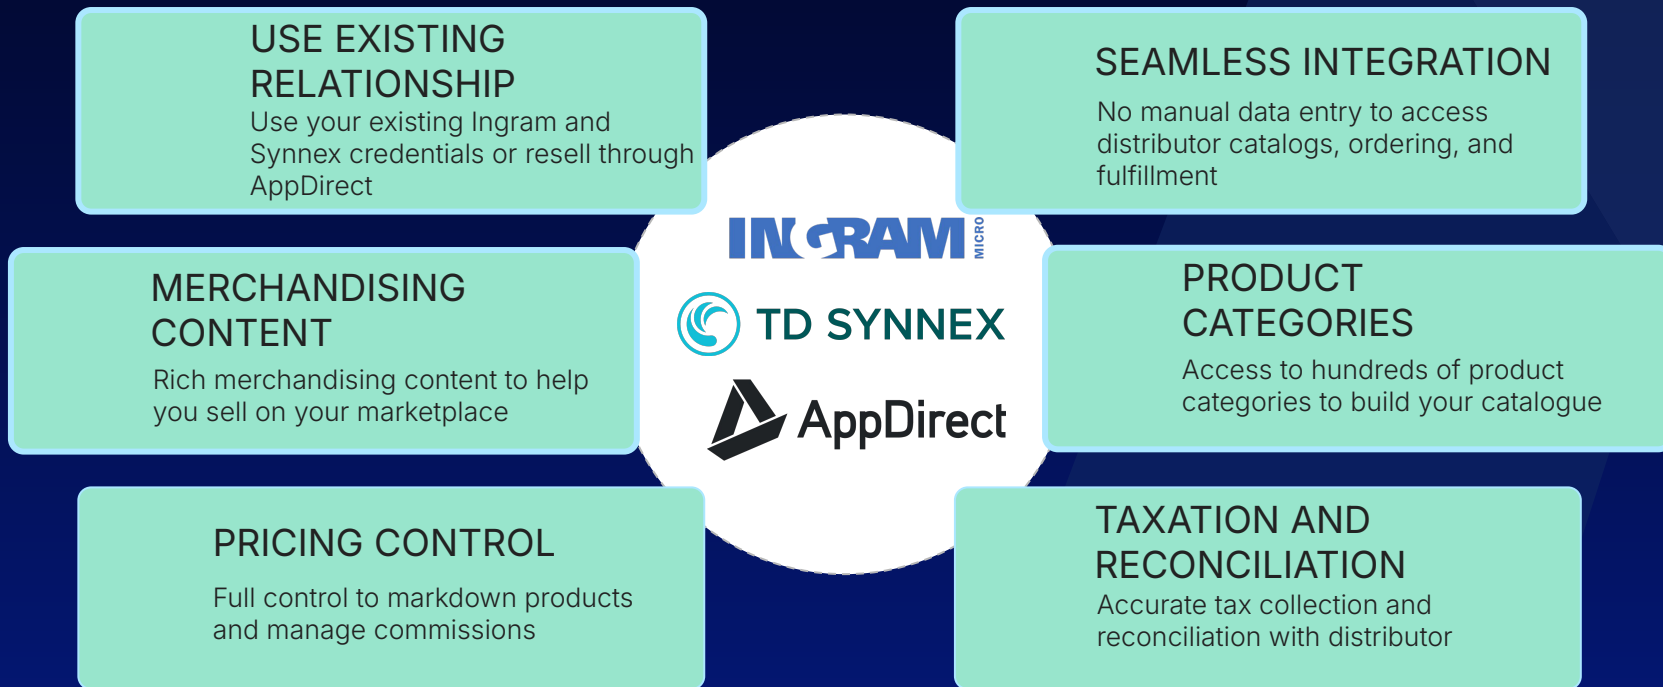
USE EXISTING RELATIONSHIP
Use your existing Ingram and Synnex credentials or resell through AppDirect

SEAMLESS INTEGRATION
No manual data entry to access distributor catalogs, ordering, and fulfillment

INGRAM MICRO

TD SYNNEX

AppDirect

MERCHANDISING CONTENT
Rich merchandising content to help you sell on your marketplace

PRODUCT CATEGORIES
Access to hundreds of product categories to build your catalogue

PRICING CONTROL
Full control to markdown products and manage commissions

TAXATION AND RECONCILIATION
Accurate tax collection and reconciliation with distributor